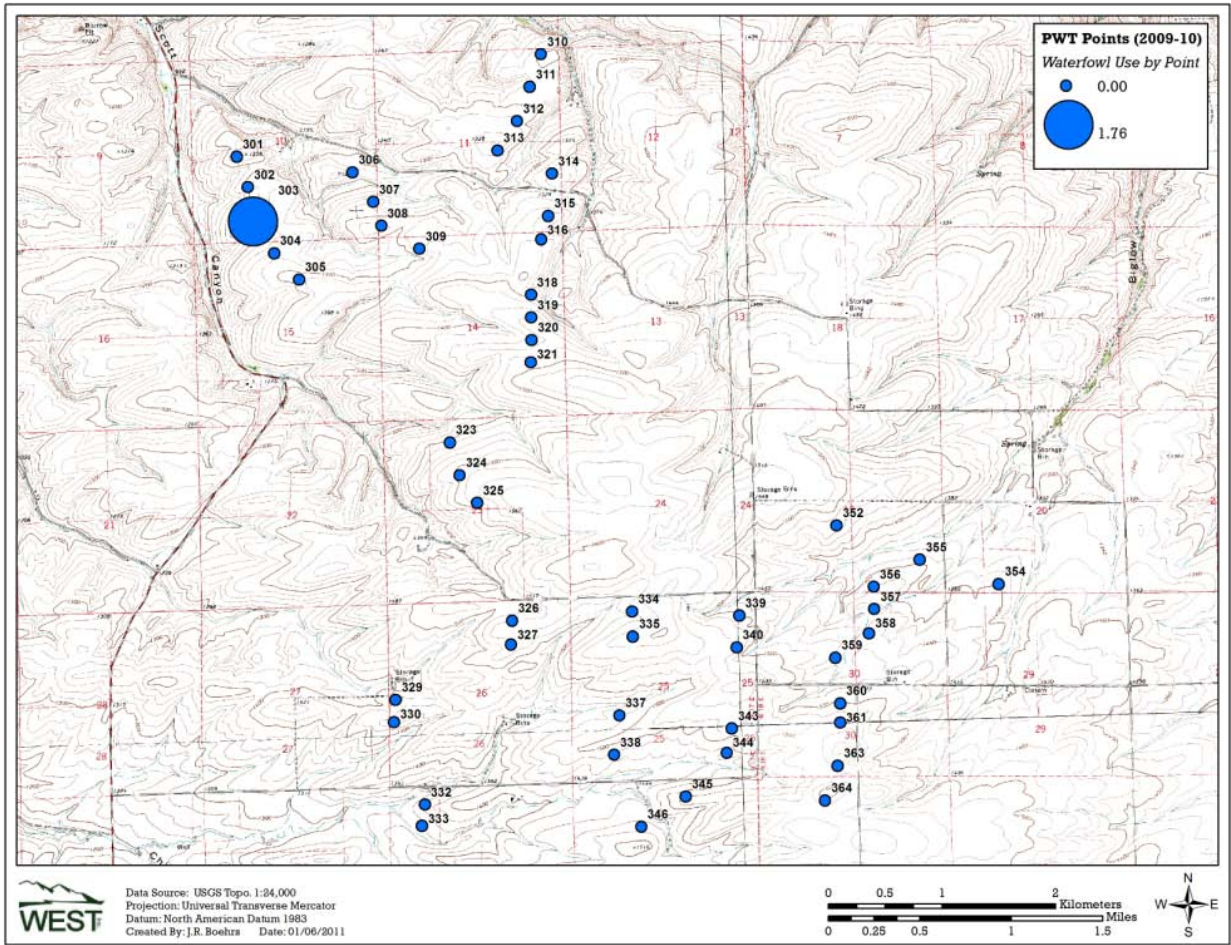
PWT Points (2009-10)
Waterfowl Use by Point
0.00
1.76

Scott
Canyon
Bigelow

301
302
303
304
305
306
307
308
309
310
311
312
313
314
315
316
318
319
320
321
323
324
325
326
327
329
330
332
333
334
335
337
338
339
340
343
344
345
346
352
354
355
356
357
358
359
360
361
363
364

9
10
11
12
7
8
16
15
14
13
18
17
16
21
22
24
20
27
26
25
30
29
28
27
26
25
29

Spring
Storage Bins
Storage Bins
Storage Bin
Storage Bins
Storage Bin
Spring
Storage Bin
Cistern

WEST

Data Source: USGS Topo. 1:24,000
Projection: Universal Transverse Mercator
Datum: North American Datum 1983
Created By: J.R. Boehrs Date: 01/06/2011

0 0.5 1 2 Kilometers
0 0.25 0.5 1 1.5 Miles

N
W E
S